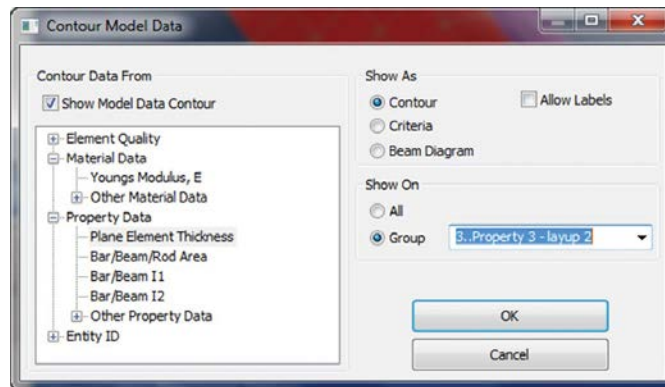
Contour Model Data

Contour Data From

Show Model Data Contour

Element Quality
Material Data
Youngs Modulus, E
Other Material Data
Property Data
Plane Element Thickness
Bar/Beam/Rod Area
Bar/Beam I1
Bar/Beam I2
Other Property Data
Entity ID

Show As

Contour
Criteria
Beam Diagram

Allow Labels

Show On

All
Group
3..Property 3 - layup 2

OK

Cancel